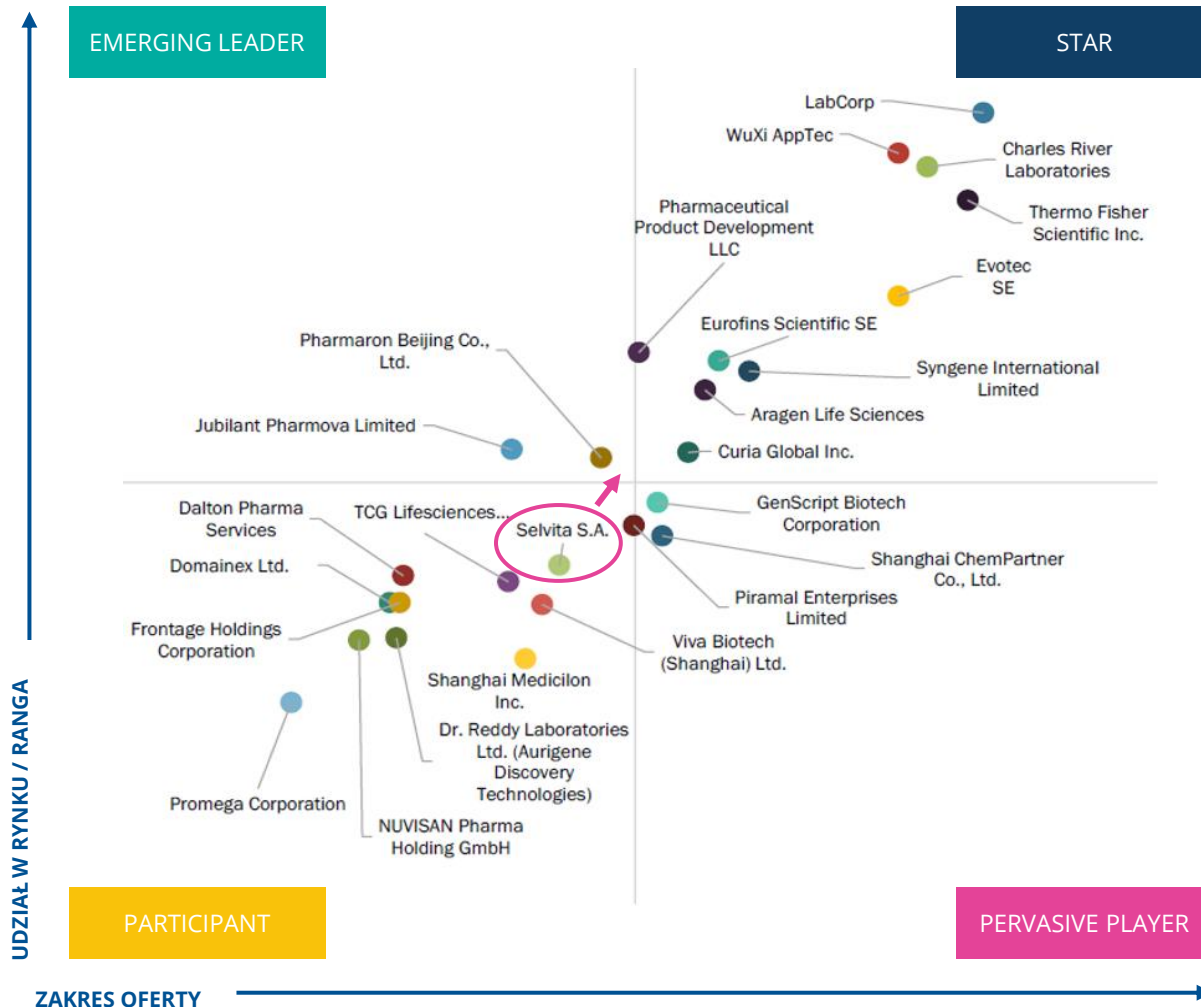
EMERGING LEADER

STAR

LabCorp

WuXi AppTec

Charles River Laboratories

Thermo Fisher Scientific Inc.

Pharmaceutical Product Development LLC

Evotec SE

Eurofins Scientific SE

Pharmaron Beijing Co., Ltd.

Syngene International Limited

Aragen Life Sciences

Jubilant Pharmova Limited

Curia Global Inc.

Dalton Pharma Services

TCG Lifesciences...

GenScript Biotech Corporation

Selvita S.A.

Shanghai ChemPartner Co., Ltd.

Domainex Ltd.

Piramal Enterprises Limited

Frontage Holdings Corporation

Viva Biotech (Shanghai) Ltd.

Shanghai Medicilon Inc.

Dr. Reddy Laboratories Ltd. (Aurigene Discovery Technologies)

Promega Corporation

NUVISAN Pharma Holding GmbH

PARTICIPANT

PERVASIVE PLAYER

UDZIAŁ W RYNKU / RANGA

ZAKRES OFERTY